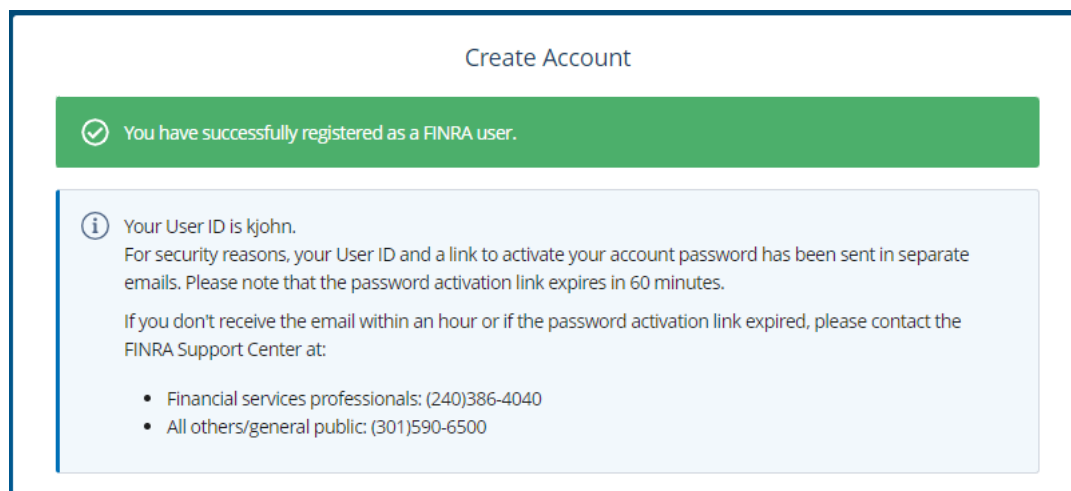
Create Account

You have successfully registered as a FINRA user.

Your User ID is kjohn.
For security reasons, your User ID and a link to activate your account password has been sent in separate emails. Please note that the password activation link expires in 60 minutes.

If you don't receive the email within an hour or if the password activation link expired, please contact the FINRA Support Center at:

- Financial services professionals: (240)386-4040
- All others/general public: (301)590-6500